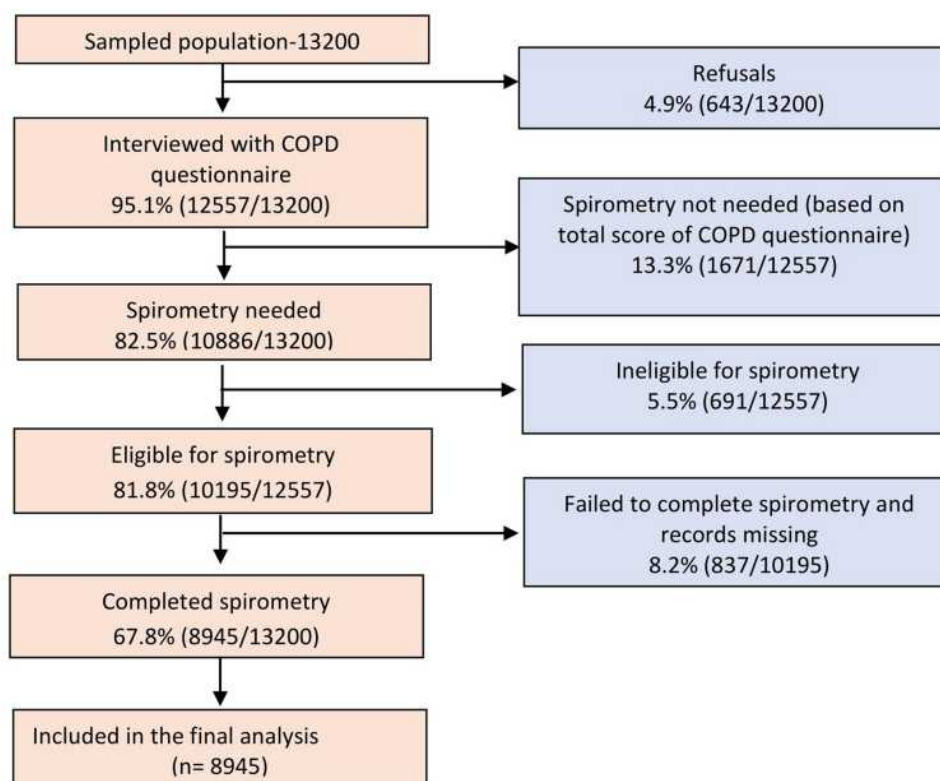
Sampled population-13200

Refusals
4.9% (643/13200)

Interviewed with COPD questionnaire
95.1% (12557/13200)

Spirometry not needed (based on total score of COPD questionnaire)
13.3% (1671/12557)

Spirometry needed
82.5% (10886/13200)

Ineligible for spirometry
5.5% (691/12557)

Eligible for spirometry
81.8% (10195/12557)

Failed to complete spirometry and records missing
8.2% (837/10195)

Completed spirometry
67.8% (8945/13200)

Included in the final analysis
(n= 8945)